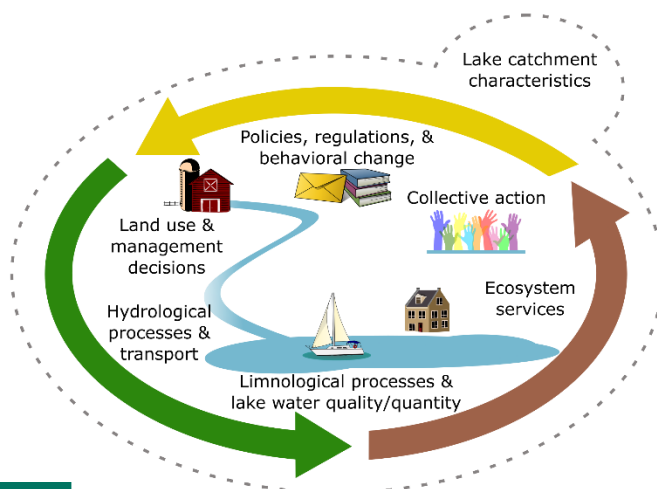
Lake catchment characteristics

Policies, regulations, & behavioral change

Collective action

Land use & management decisions

Ecosystem services

Hydrological processes & transport

Limnological processes & lake water quality/quantity